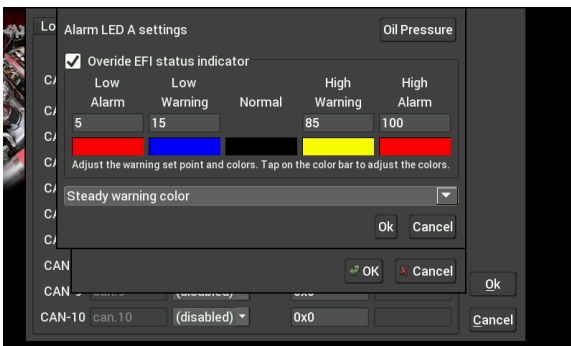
Lo Alarm LED A settings

Oil Pressure

Overide EFI status indicator

| Low Alarm | Low Warning | Normal | High Warning | High Alarm |
|---|---|---|---|---|
| 5 | 15 | | 85 | 100 |

Adjust the warning set point and colors. Tap on the color bar to adjust the colors.

Steady warning color

Ok Cancel

CA
CA
CA
CA
CA
CA
CA
CAN
CAN 9 can.9 (disabled) 0x0
CAN-10 can.10 (disabled) 0x0

OK Cancel

Ok

Cancel